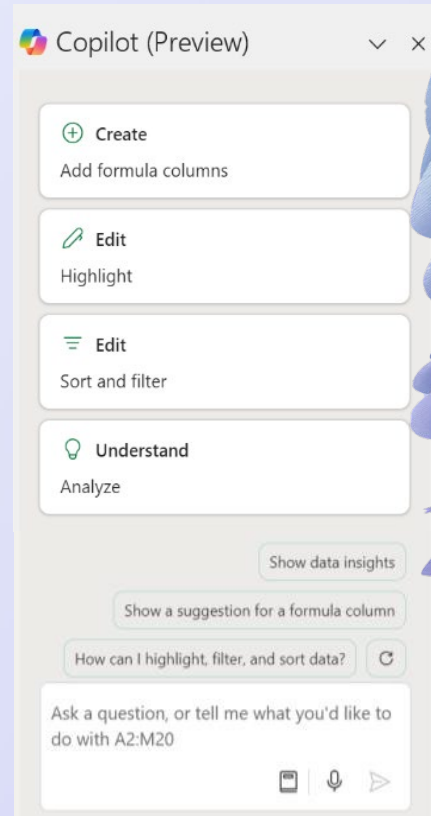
Copilot (Preview)

Create
Add formula columns

Edit
Highlight

Edit
Sort and filter

Understand
Analyze

Show data insights

Show a suggestion for a formula column

How can I highlight, filter, and sort data?

Ask a question, or tell me what you'd like to do with A2:M20